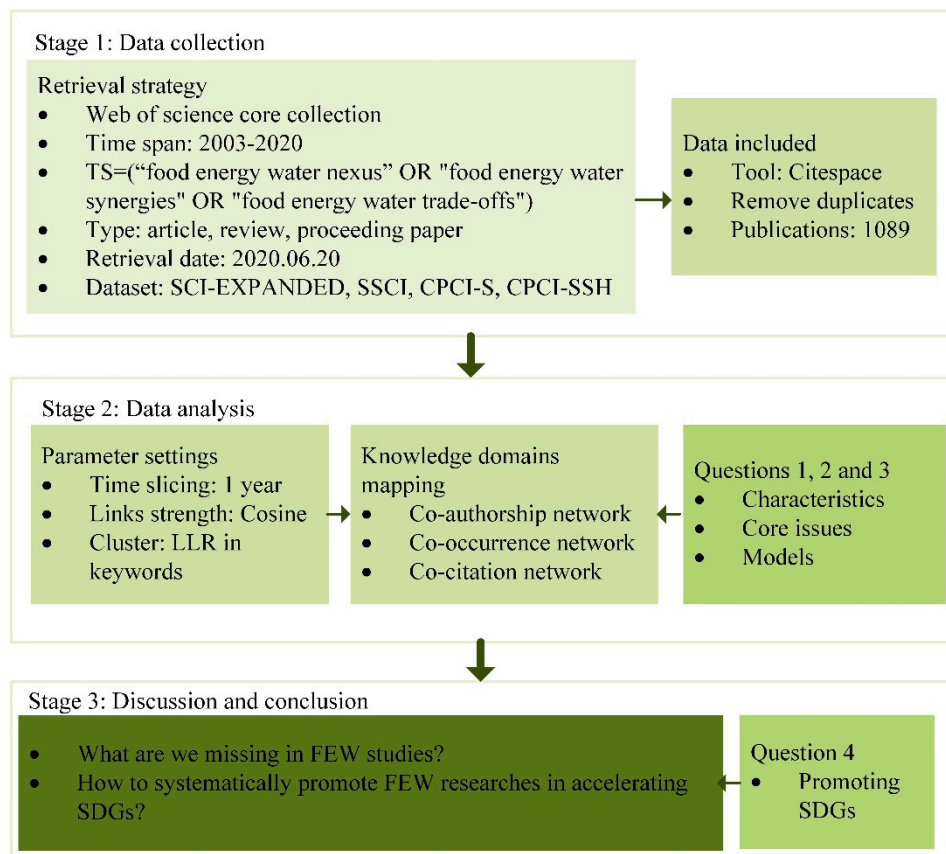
Stage 1: Data collection

Retrieval strategy
- Web of science core collection
- Time span: 2003-2020
- TS=("food energy water nexus" OR "food energy water synergies" OR "food energy water trade-offs")
- Type: article, review, proceeding paper
- Retrieval date: 2020.06.20
- Dataset: SCI-EXPANDED, SSCI, CPCI-S, CPCI-SSH

Data included
- Tool: Citespace
- Remove duplicates
- Publications: 1089

Stage 2: Data analysis

Parameter settings
- Time slicing: 1 year
- Links strength: Cosine
- Cluster: LLR in keywords

Knowledge domains mapping
- Co-authorship network
- Co-occurrence network
- Co-citation network

Questions 1, 2 and 3
- Characteristics
- Core issues
- Models

Stage 3: Discussion and conclusion

- What are we missing in FEW studies?
- How to systematically promote FEW researches in accelerating SDGs?

Question 4
- Promoting SDGs